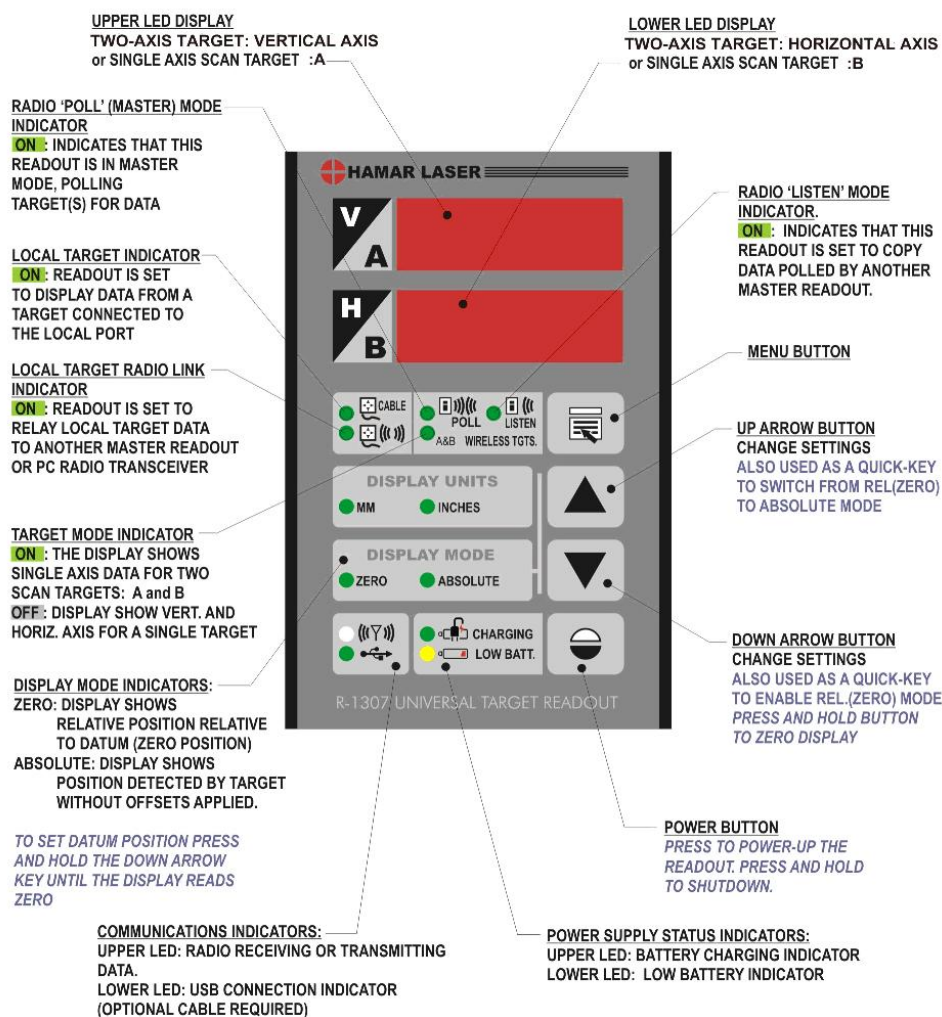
UPPER LED DISPLAY
TWO-AXIS TARGET: VERTICAL AXIS
or SINGLE AXIS SCAN TARGET :A

LOWER LED DISPLAY
TWO-AXIS TARGET: HORIZONTAL AXIS
or SINGLE AXIS SCAN TARGET :B

RADIO 'POLL' (MASTER) MODE INDICATOR
ON : INDICATES THAT THIS READOUT IS IN MASTER MODE, POLLING TARGET(S) FOR DATA

HAMAR LASER

V
A
H
B

RADIO 'LISTEN' MODE INDICATOR.
ON : INDICATES THAT THIS READOUT IS SET TO COPY DATA POLLED BY ANOTHER MASTER READOUT.

LOCAL TARGET INDICATOR
ON : READOUT IS SET TO DISPLAY DATA FROM A TARGET CONNECTED TO THE LOCAL PORT

MENU BUTTON

LOCAL TARGET RADIO LINK INDICATOR
ON : READOUT IS SET TO RELAY LOCAL TARGET DATA TO ANOTHER MASTER READOUT OR PC RADIO TRANSCEIVER

CABLE
POLL
LISTEN
A&B
WIRELESS TGTS.

UP ARROW BUTTON
CHANGE SETTINGS
ALSO USED AS A QUICK-KEY TO SWITCH FROM REL(ZERO) TO ABSOLUTE MODE

DISPLAY UNITS
MM
INCHES

TARGET MODE INDICATOR
ON : THE DISPLAY SHOWS SINGLE AXIS DATA FOR TWO SCAN TARGETS: A and B
OFF : DISPLAY SHOW VERT. AND HORIZ. AXIS FOR A SINGLE TARGET

DISPLAY MODE
ZERO
ABSOLUTE

CHARGING
LOW BATT.

DOWN ARROW BUTTON
CHANGE SETTINGS
ALSO USED AS A QUICK-KEY TO ENABLE REL.(ZERO) MODE
PRESS AND HOLD BUTTON TO ZERO DISPLAY

DISPLAY MODE INDICATORS:
ZERO: DISPLAY SHOWS RELATIVE POSITION RELATIVE TO DATUM (ZERO POSITION)
ABSOLUTE: DISPLAY SHOWS POSITION DETECTED BY TARGET WITHOUT OFFSETS APPLIED.

R-1307 UNIVERSAL TARGET READOUT

TO SET DATUM POSITION PRESS AND HOLD THE DOWN ARROW KEY UNTIL THE DISPLAY READS ZERO

POWER BUTTON
PRESS TO POWER-UP THE READOUT. PRESS AND HOLD TO SHUTDOWN.

COMMUNICATIONS INDICATORS:
UPPER LED: RADIO RECEIVING OR TRANSMITTING DATA.
LOWER LED: USB CONNECTION INDICATOR (OPTIONAL CABLE REQUIRED)

POWER SUPPLY STATUS INDICATORS:
UPPER LED: BATTERY CHARGING INDICATOR
LOWER LED: LOW BATTERY INDICATOR